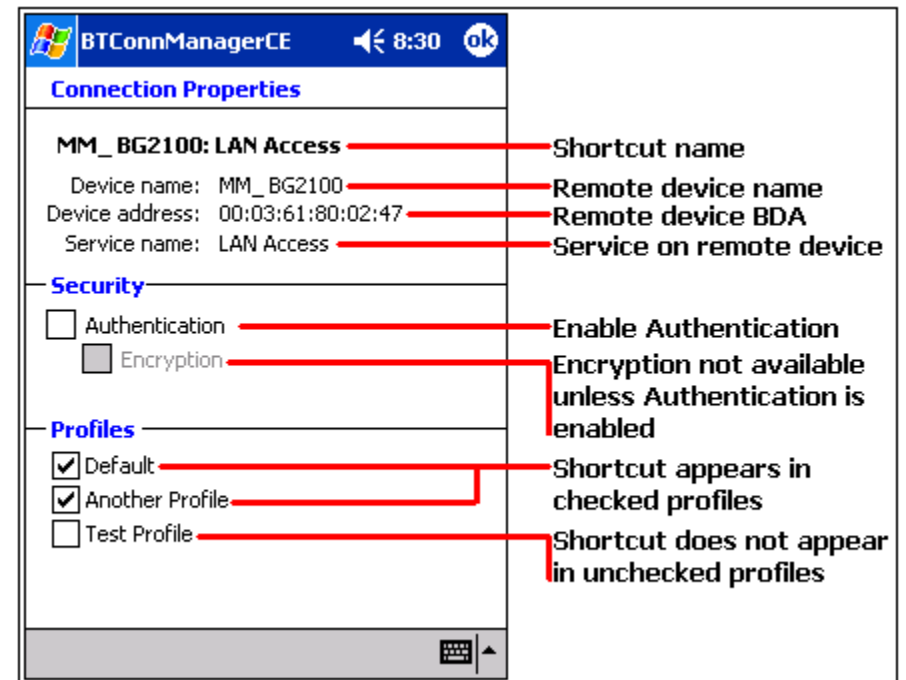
BTConnManagerCE 8:30 ok

Connection Properties

MM_BG2100: LAN Access — Shortcut name

Device name: MM_BG2100 — Remote device name

Device address: 00:03:61:80:02:47 — Remote device BDA

Service name: LAN Access — Service on remote device

Security

Authentication — Enable Authentication

Encryption — Encryption not available unless Authentication is enabled

Profiles

Default

Another Profile — Shortcut appears in checked profiles

Test Profile — Shortcut does not appear in unchecked profiles